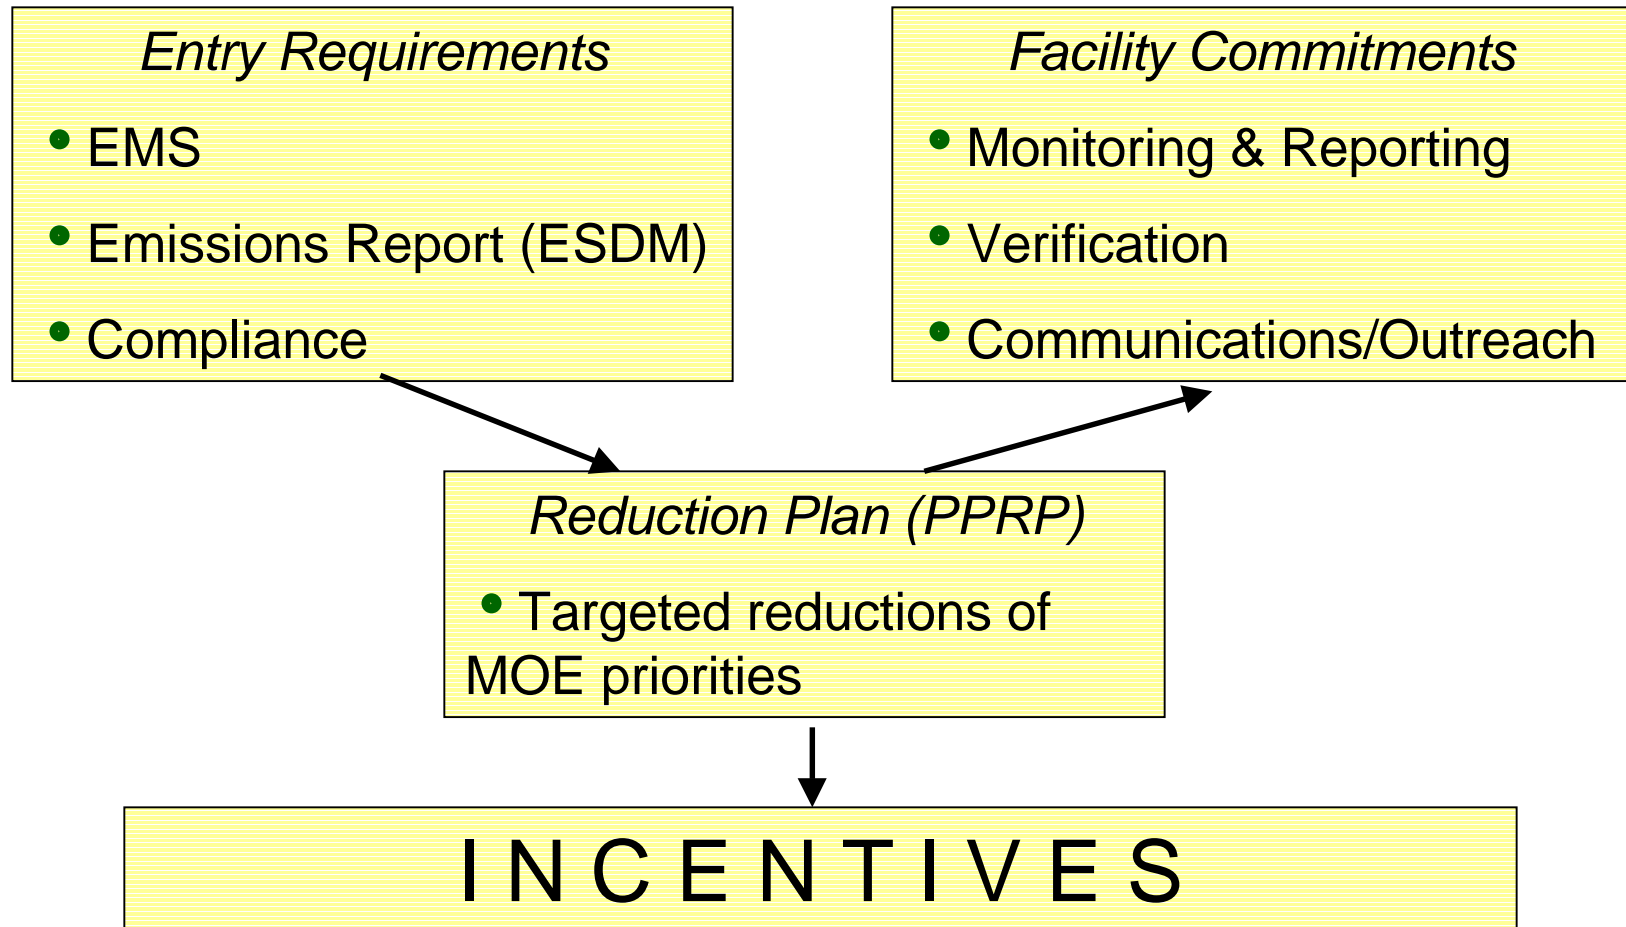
Entry Requirements

• EMS

• Emissions Report (ESDM)

• Compliance

Facility Commitments

• Monitoring & Reporting

• Verification

• Communications/Outreach

Reduction Plan (PPRP)

• Targeted reductions of MOE priorities

INCENTIVES